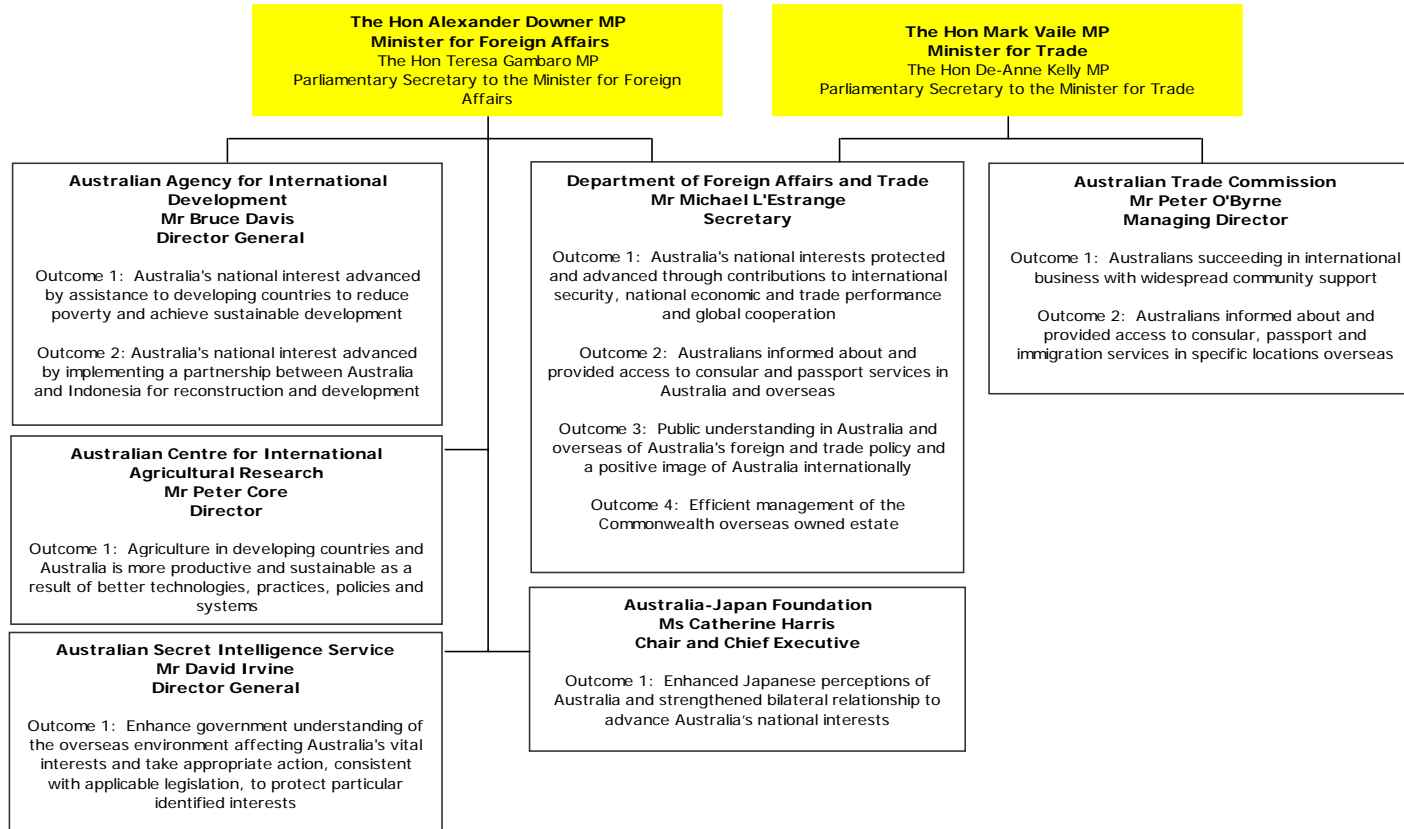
**The Hon Alexander Downer MP**
**Minister for Foreign Affairs**
The Hon Teresa Gambaro MP
Parliamentary Secretary to the Minister for Foreign Affairs

**The Hon Mark Vaile MP**
**Minister for Trade**
The Hon De-Anne Kelly MP
Parliamentary Secretary to the Minister for Trade

**Australian Agency for International Development**
**Mr Bruce Davis**
**Director General**

Outcome 1: Australia's national interest advanced by assistance to developing countries to reduce poverty and achieve sustainable development

Outcome 2: Australia's national interest advanced by implementing a partnership between Australia and Indonesia for reconstruction and development

**Australian Centre for International Agricultural Research**
**Mr Peter Core**
**Director**

Outcome 1: Agriculture in developing countries and Australia is more productive and sustainable as a result of better technologies, practices, policies and systems

**Australian Secret Intelligence Service**
**Mr David Irvine**
**Director General**

Outcome 1: Enhance government understanding of the overseas environment affecting Australia's vital interests and take appropriate action, consistent with applicable legislation, to protect particular identified interests

**Department of Foreign Affairs and Trade**
**Mr Michael L'Estrange**
**Secretary**

Outcome 1: Australia's national interests protected and advanced through contributions to international security, national economic and trade performance and global cooperation

Outcome 2: Australians informed about and provided access to consular and passport services in Australia and overseas

Outcome 3: Public understanding in Australia and overseas of Australia's foreign and trade policy and a positive image of Australia internationally

Outcome 4: Efficient management of the Commonwealth overseas owned estate

**Australia-Japan Foundation**
**Ms Catherine Harris**
**Chair and Chief Executive**

Outcome 1: Enhanced Japanese perceptions of Australia and strengthened bilateral relationship to advance Australia's national interests

**Australian Trade Commission**
**Mr Peter O'Byrne**
**Managing Director**

Outcome 1: Australians succeeding in international business with widespread community support

Outcome 2: Australians informed about and provided access to consular, passport and immigration services in specific locations overseas